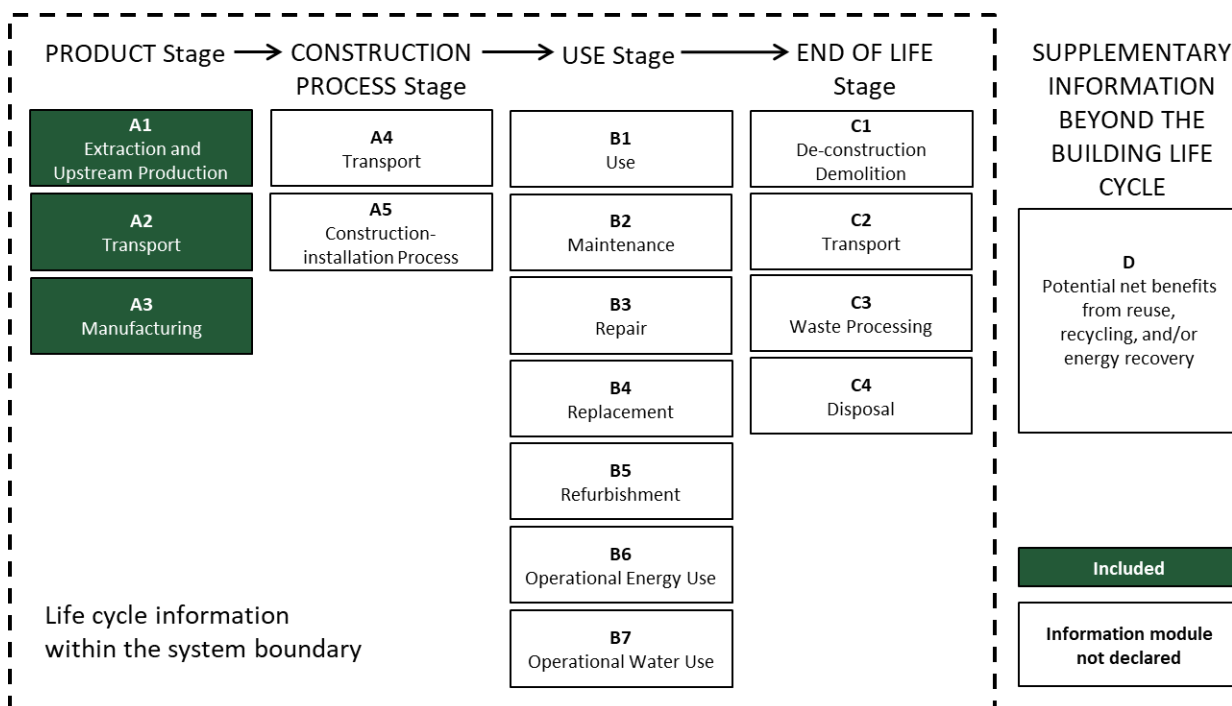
PRODUCT Stage → CONSTRUCTION PROCESS Stage → USE Stage → END OF LIFE Stage

A1
Extraction and Upstream Production

A2
Transport

A3
Manufacturing

A4
Transport

A5
Construction-installation Process

B1
Use

B2
Maintenance

B3
Repair

B4
Replacement

B5
Refurbishment

B6
Operational Energy Use

B7
Operational Water Use

C1
De-construction Demolition

C2
Transport

C3
Waste Processing

C4
Disposal

Life cycle information within the system boundary

SUPPLEMENTARY INFORMATION BEYOND THE BUILDING LIFE CYCLE

D
Potential net benefits from reuse, recycling, and/or energy recovery

Included

Information module not declared